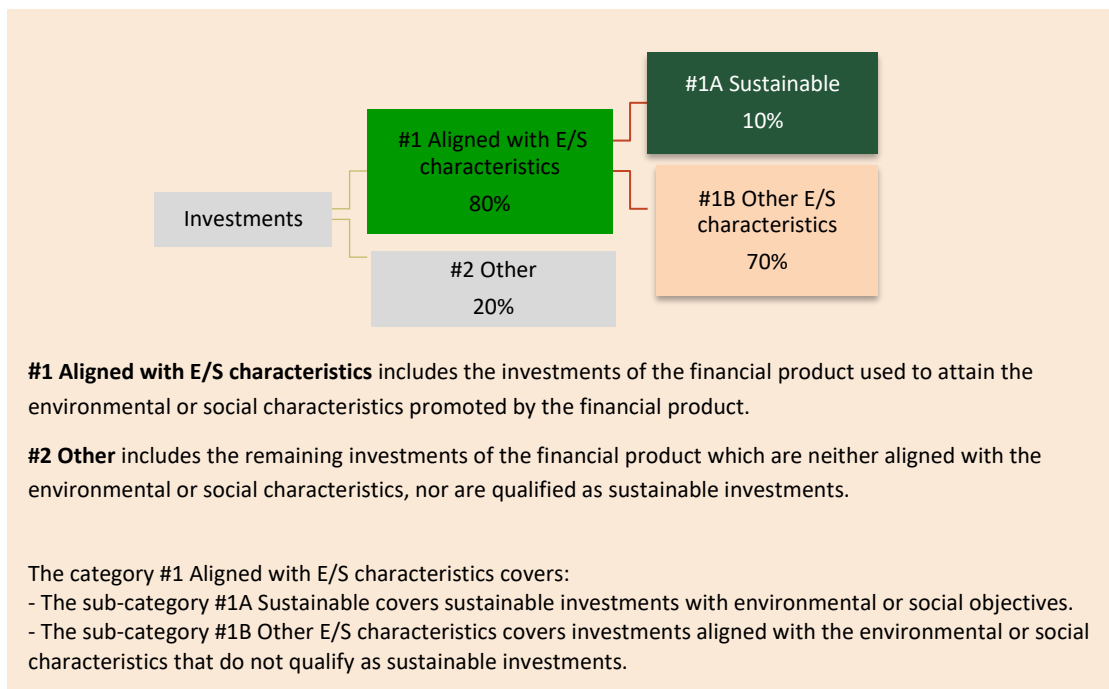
Investments

#1 Aligned with E/S characteristics
80%

#2 Other
20%

#1A Sustainable
10%

#1B Other E/S characteristics
70%

**#1 Aligned with E/S characteristics** includes the investments of the financial product used to attain the environmental or social characteristics promoted by the financial product.

**#2 Other** includes the remaining investments of the financial product which are neither aligned with the environmental or social characteristics, nor are qualified as sustainable investments.

The category #1 Aligned with E/S characteristics covers:
- The sub-category #1A Sustainable covers sustainable investments with environmental or social objectives.
- The sub-category #1B Other E/S characteristics covers investments aligned with the environmental or social characteristics that do not qualify as sustainable investments.